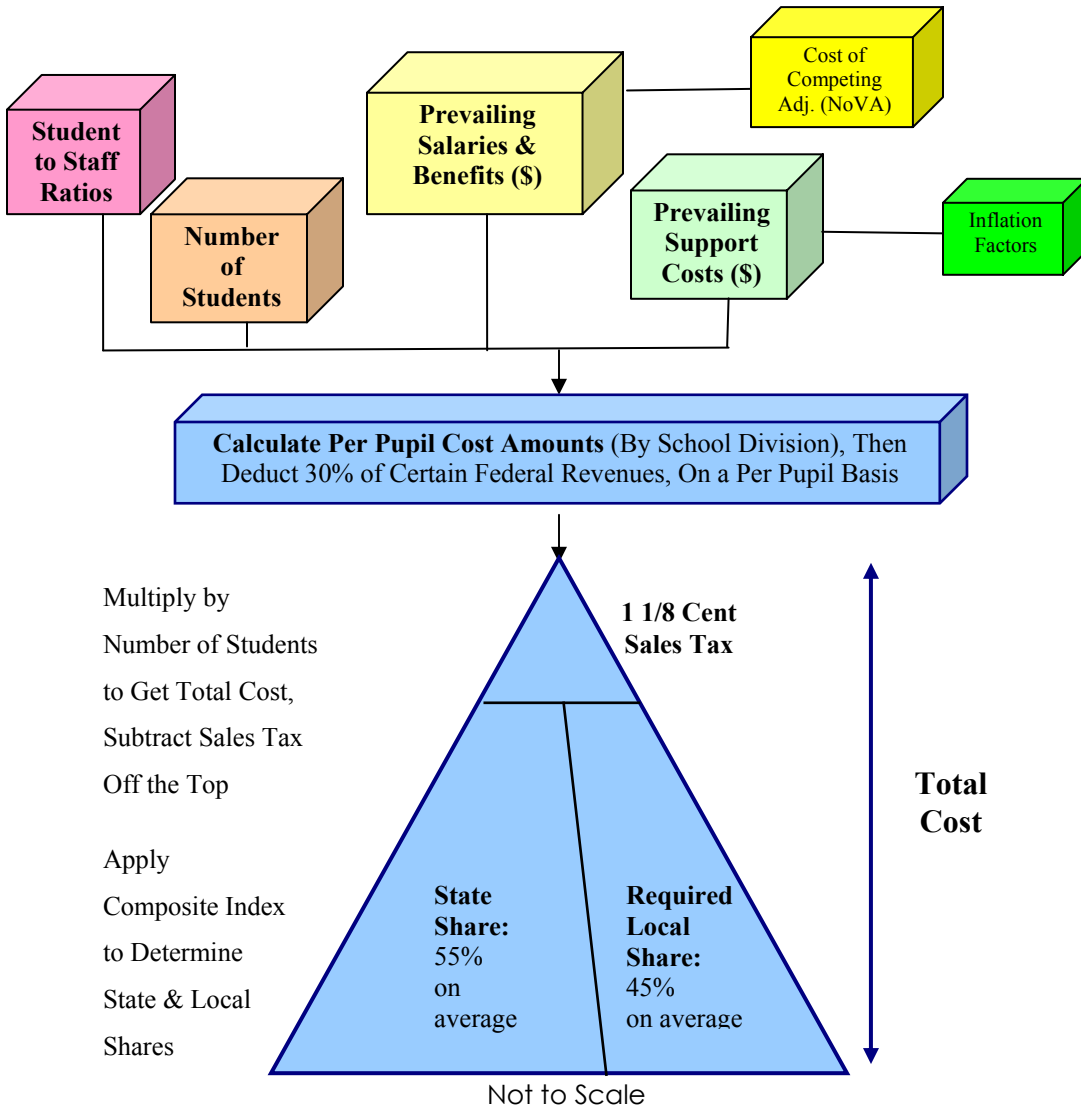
Student to Staff Ratios

Number of Students

Prevailing Salaries & Benefits ($)

Cost of Competing Adj. (NoVA)

Prevailing Support Costs ($)

Inflation Factors

**Calculate Per Pupil Cost Amounts** (By School Division), Then Deduct 30% of Certain Federal Revenues, On a Per Pupil Basis

Multiply by Number of Students to Get Total Cost, Subtract Sales Tax Off the Top

Apply Composite Index to Determine State & Local Shares

1 1/8 Cent Sales Tax

State Share: 55% on average

Required Local Share: 45% on average

Total Cost

Not to Scale